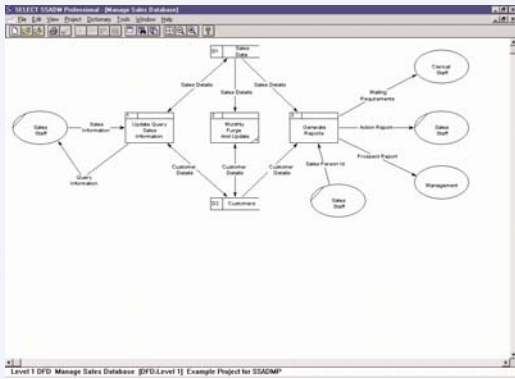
SELECT SSADM Professional - [Manage Sales Database]

File Edit View Project Dictionary Tools Window Help

D1 Sales Data

Sales Details

Sales Details

Sales Details

Sales Information

Sales Staff

Update Query Sales Information

Monthly Purge And Update

Generate Reports

Mailing Requirements

Clerical Staff

Action Report

Sales Staff

Prospect Report

Management

Query Information

Customer Details

Customer Details

Customer Details

Sales Person Id

Sales Staff

D2 Customers

Level 1 DFD Manage Sales Database [DFD:Level 1] Example Project for SSADMP